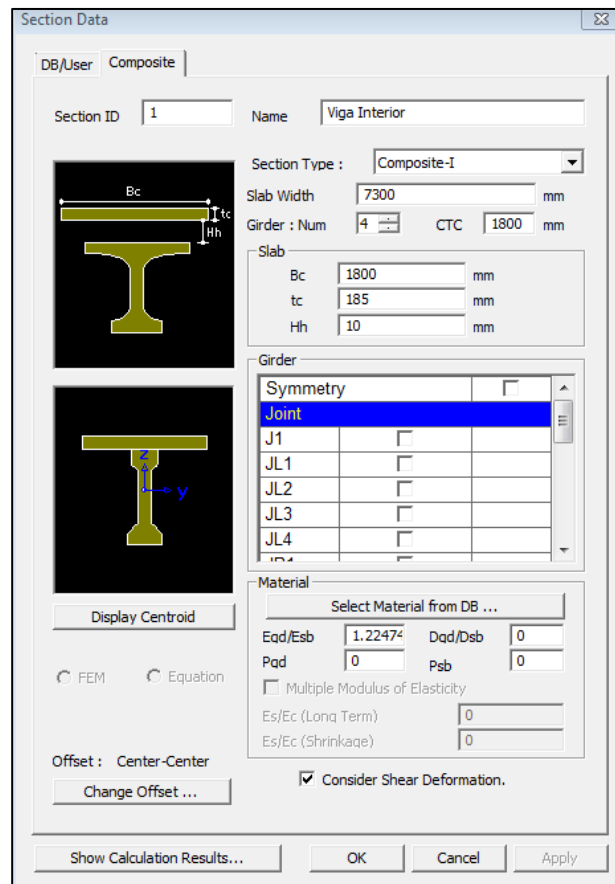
Section Data

DB/User | Composite

Section ID 1 | Name Viga Interior

Bc
tc
Hh

Section Type : Composite-I
Slab Width 7300 mm
Girder : Num 4 CTC 1800 mm

Slab
Bc 1800 mm
tc 185 mm
Hh 10 mm

z
y

Girder

| Symmetry | | |
|---|---|---|
| Joint | | |
| J1 | | |
| JL1 | | |
| JL2 | | |
| JL3 | | |
| JL4 | | |

Material
Select Material from DB ...
Egd/Esb 1.22474 Dgd/Dsb 0
Pgd 0 Psb 0
Multiple Modulus of Elasticity
Es/Ec (Long Term) 0
Es/Ec (Shrinkage) 0

Display Centroid

FEM Equation

Offset : Center-Center
Change Offset ...

Consider Shear Deformation.

Show Calculation Results... OK Cancel Apply